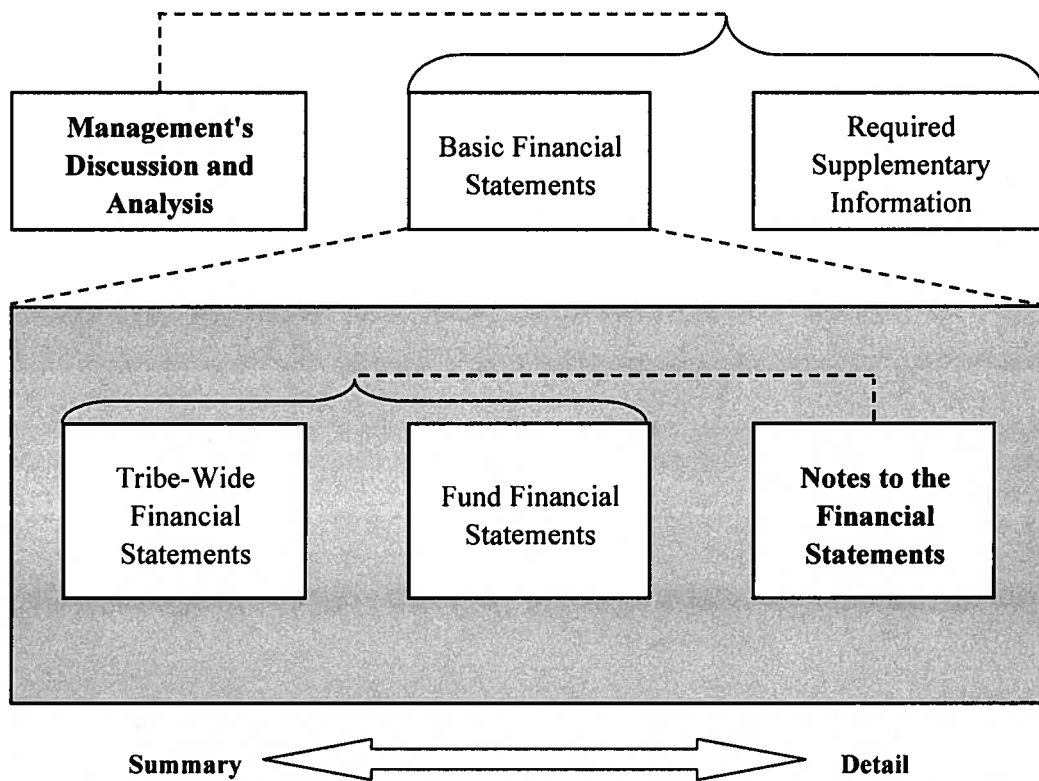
Management's Discussion and Analysis

Basic Financial Statements

Required Supplementary Information

Tribe-Wide Financial Statements

Fund Financial Statements

Notes to the Financial Statements

Summary

Detail